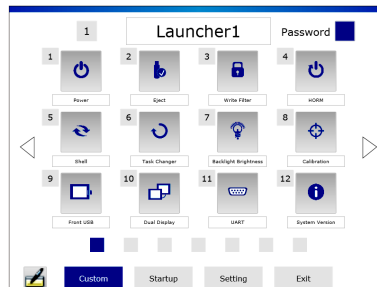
1 Launcher1 Password

1
Power

2
Eject

3
Write Filter

4
HORM

5
Shell

6
Task Changer

7
Backlight Brightness

8
Calibration

9
Front USB

10
Dual Display

11
UART

12
System Version

Custom Startup Setting Exit